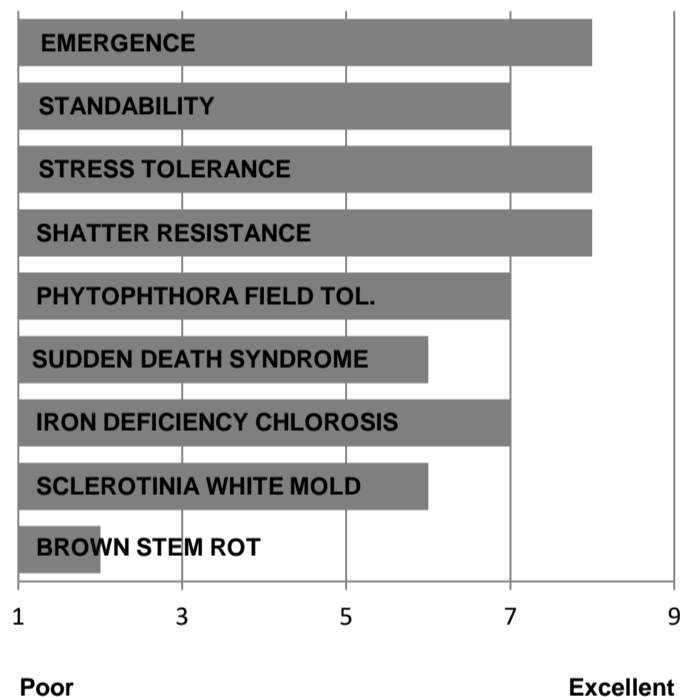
EMERGENCE

STANDABILITY

STRESS TOLERANCE

SHATTER RESISTANCE

PHYTOPHTHORA FIELD TOL.

SUDDEN DEATH SYNDROME

IRON DEFICIENCY CHLOROSIS

SCLEROTINIA WHITE MOLD

BROWN STEM ROT

1 3 5 7 9

Poor Excellent